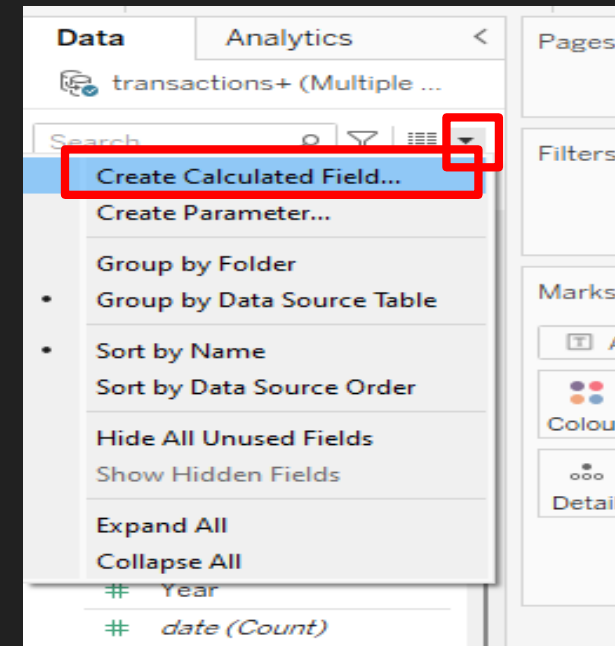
Data
Analytics
<
transactions+ (Multiple ...
Search
Pages
Filters
Marks
A
Colour
Detail
Create Calculated Field...
Create Parameter...
Group by Folder
Group by Data Source Table
Sort by Name
Sort by Data Source Order
Hide All Unused Fields
Show Hidden Fields
Expand All
Collapse All
Year
date (Count)